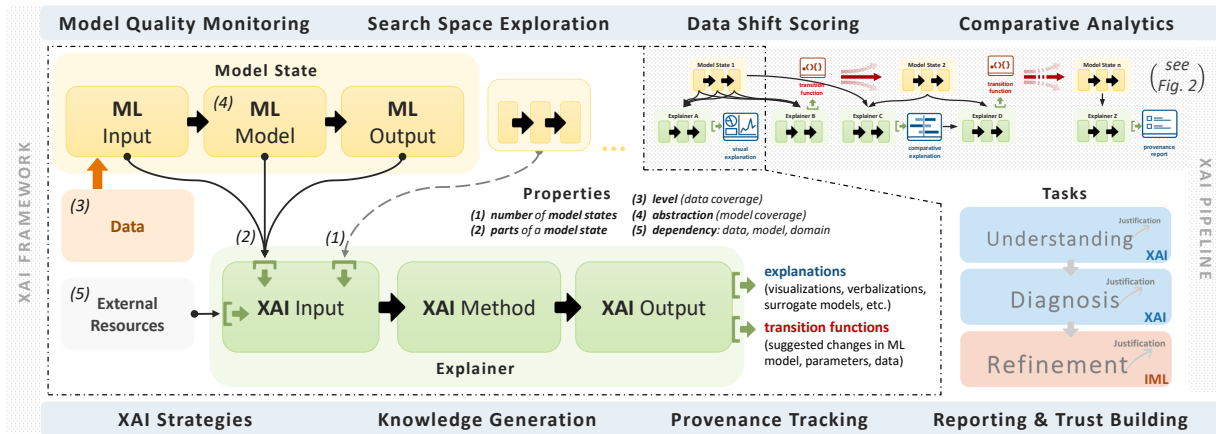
Model Quality Monitoring
Search Space Exploration
Data Shift Scoring
Comparative Analytics

XAI FRAMEWORK

Model State

ML Input
(4) ML Model
ML Output

...

(3) Data

(5) External Resources

(2)
(1)

Properties
(1) number of model states
(2) parts of a model state
(3) level (data coverage)
(4) abstraction (model coverage)
(5) dependency: data, model, domain

XAI Input
XAI Method
XAI Output

Explainer

explanations
(visualizations, verbalizations, surrogate models, etc.)

transition functions
(suggested changes in ML model, parameters, data)

Model State 1
Explainer A
visual explanation
Explainer B
transition function
Model State 2
Explainer C
comparative explanation
Explainer D
transition function
Model State n
Explainer Z
provenance report

(see Fig. 2)

XAI PIPELINE

Tasks

Justification
Understanding
XAI

Justification
Diagnosis
XAI

Justification
Refinement
IML

XAI Strategies
Knowledge Generation
Provenance Tracking
Reporting & Trust Building